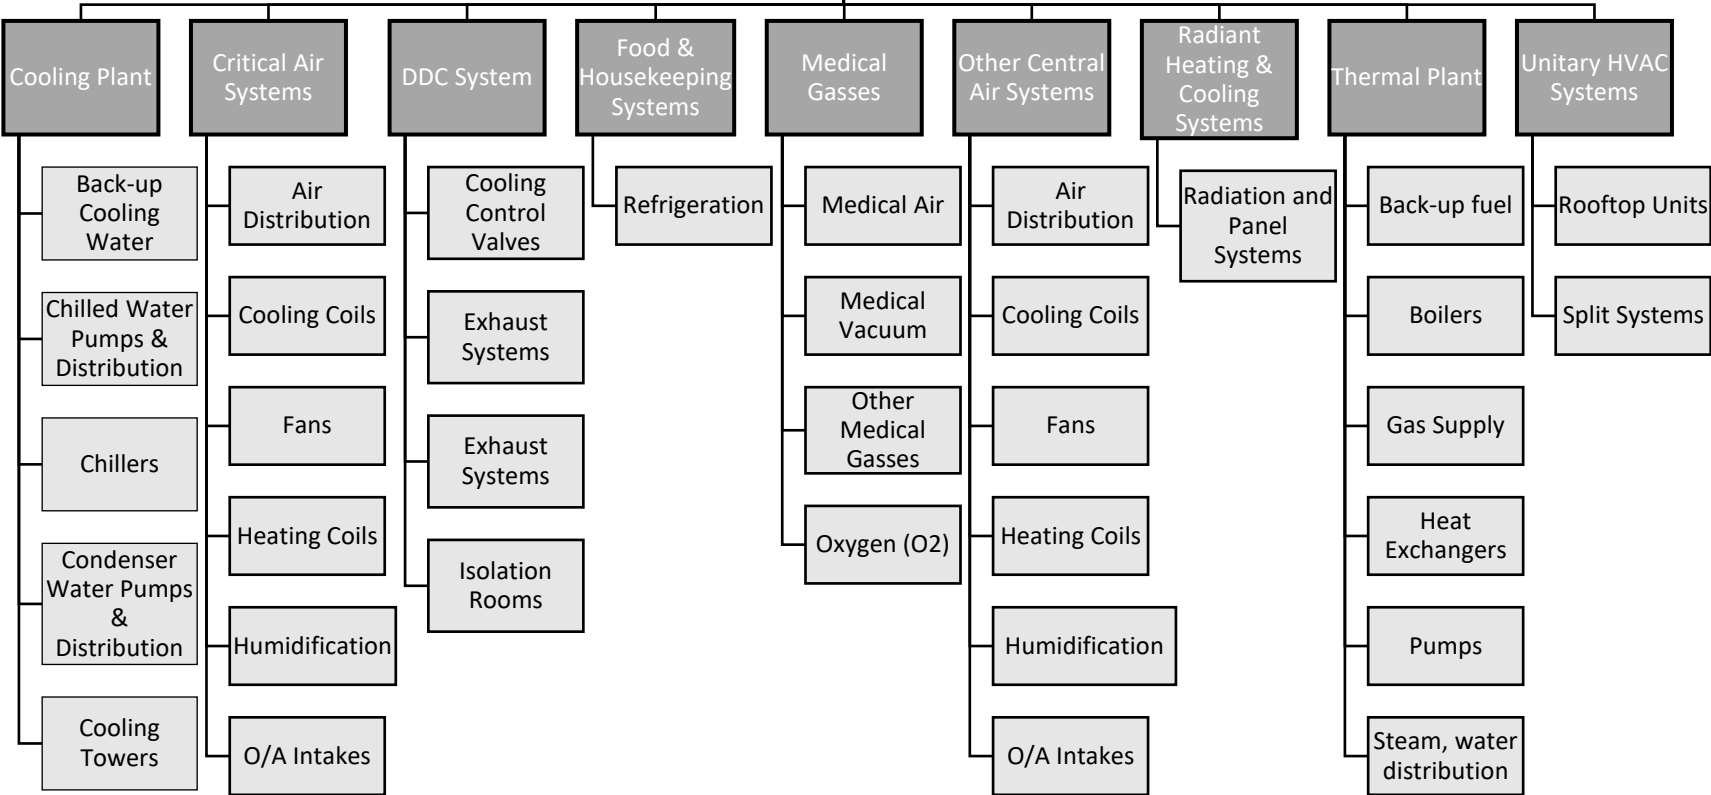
Cooling Plant

Back-up Cooling Water

Chilled Water Pumps & Distribution

Chillers

Condenser Water Pumps & Distribution

Cooling Towers

Critical Air Systems

Air Distribution

Cooling Coils

Fans

Heating Coils

Humidification

O/A Intakes

DDC System

Cooling Control Valves

Exhaust Systems

Exhaust Systems

Isolation Rooms

Food & Housekeeping Systems

Refrigeration

Medical Gasses

Medical Air

Medical Vacuum

Other Medical Gasses

Oxygen (O2)

Other Central Air Systems

Air Distribution

Cooling Coils

Fans

Heating Coils

Humidification

O/A Intakes

Radiant Heating & Cooling Systems

Radiation and Panel Systems

Thermal Plant

Back-up fuel

Boilers

Gas Supply

Heat Exchangers

Pumps

Steam, water distribution

Unitary HVAC Systems

Rooftop Units

Split Systems